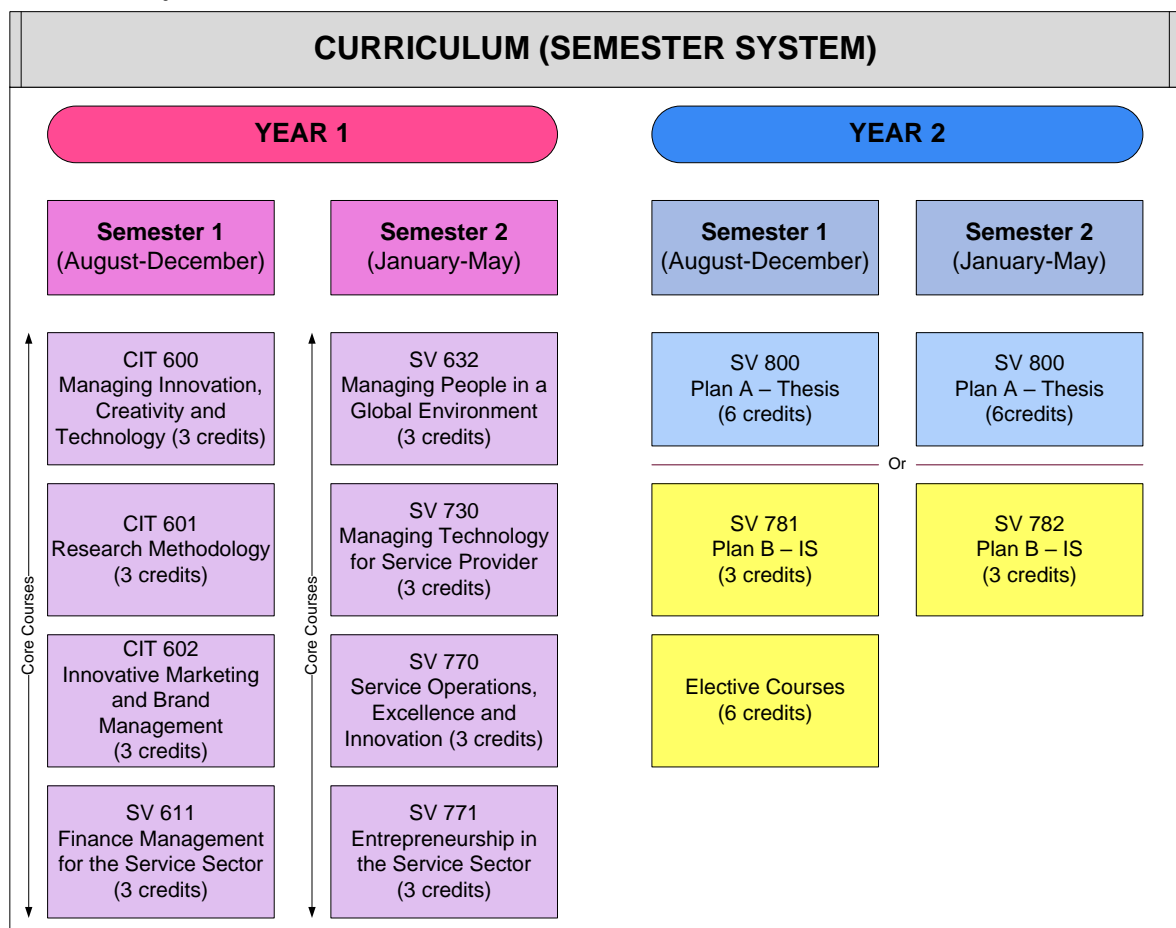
CURRICULUM (SEMESTER SYSTEM)

YEAR 1

Semester 1
(August-December)

Core Courses

CIT 600
Managing Innovation, Creativity and Technology (3 credits)

CIT 601
Research Methodology (3 credits)

CIT 602
Innovative Marketing and Brand Management (3 credits)

SV 611
Finance Management for the Service Sector (3 credits)

Semester 2
(January-May)

Core Courses

SV 632
Managing People in a Global Environment (3 credits)

SV 730
Managing Technology for Service Provider (3 credits)

SV 770
Service Operations, Excellence and Innovation (3 credits)

SV 771
Entrepreneurship in the Service Sector (3 credits)

YEAR 2

Semester 1
(August-December)

SV 800
Plan A – Thesis
(6 credits)

Semester 2
(January-May)

SV 800
Plan A – Thesis
(6credits)

Or

SV 781
Plan B – IS
(3 credits)

SV 782
Plan B – IS
(3 credits)

Elective Courses
(6 credits)